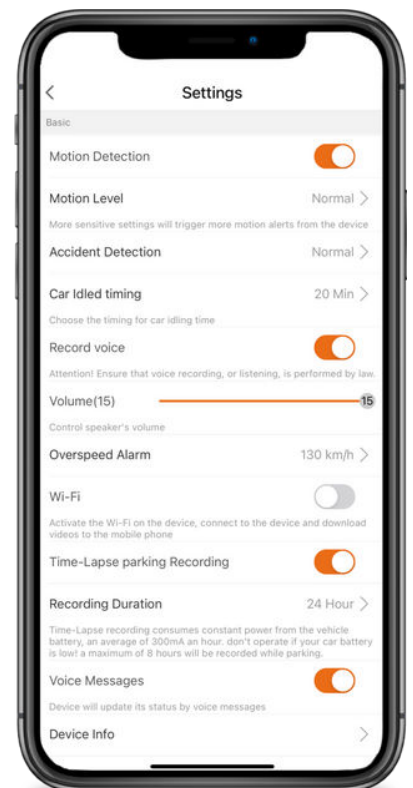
Settings

Basic

Motion Detection

Motion Level
Normal

More sensitive settings will trigger more motion alerts from the device

Accident Detection
Normal

Car Idled timing
20 Min

Choose the timing for car idling time

Record voice

Attention! Ensure that voice recording, or listening, is performed by law.

Volume(15)
15

Control speaker's volume

Overspeed Alarm
130 km/h

Wi-Fi

Activate the Wi-Fi on the device, connect to the device and download videos to the mobile phone

Time-Lapse parking Recording

Recording Duration
24 Hour

Time-Lapse recording consumes constant power from the vehicle battery, an average of 300mA an hour. don't operate if your car battery is low! a maximum of 8 hours will be recorded while parking.

Voice Messages

Device will update its status by voice messages

Device Info